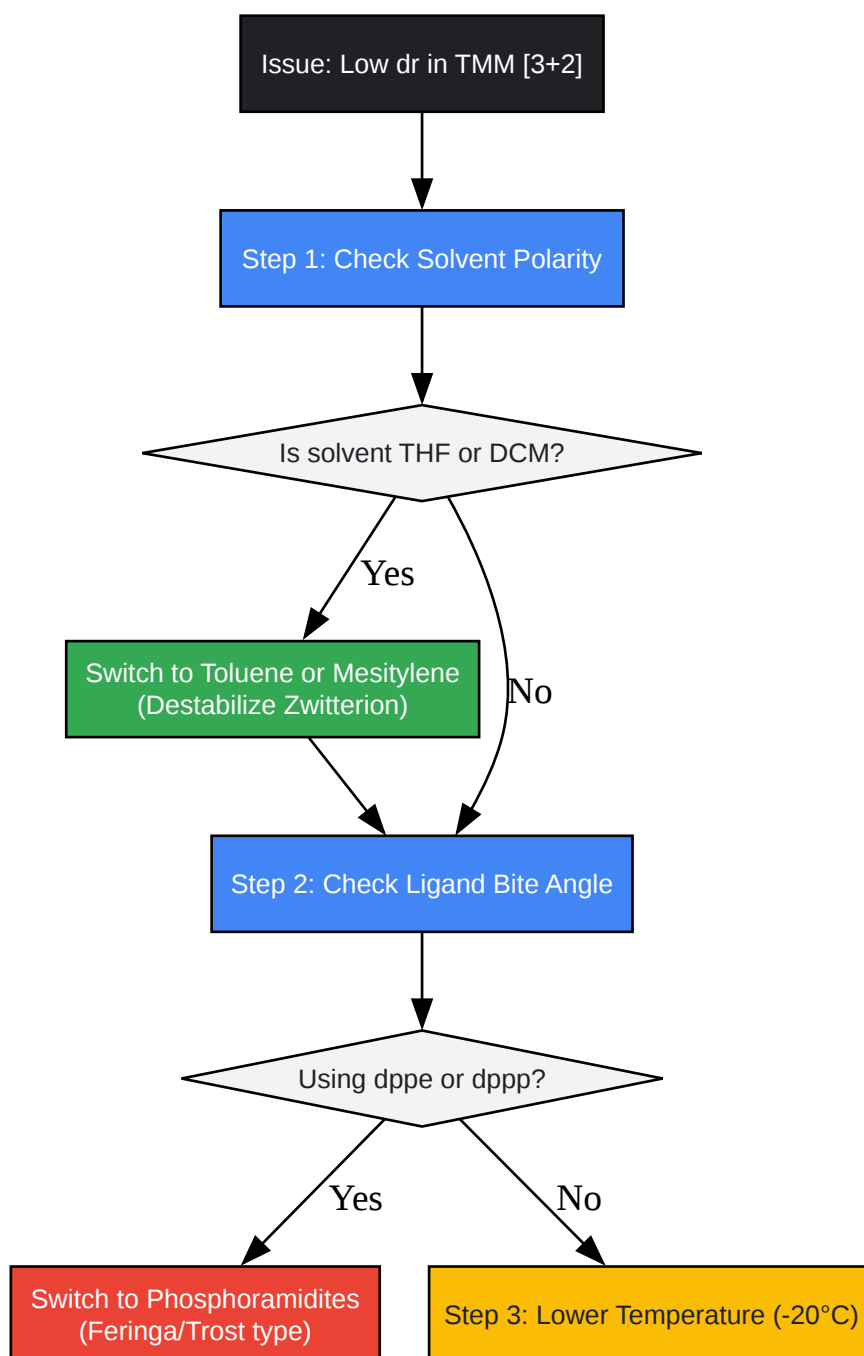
Issue: Low dr in TMM [3+2]

Step 1: Check Solvent Polarity

Is solvent THF or DCM?

Yes

No

Switch to Toluene or Mesitylene
(Destabilize Zwitterion)

Step 2: Check Ligand Bite Angle

Using dppe or dppp?

Yes

No

Switch to Phosphoramidites
(Feringa/Trost type)

Step 3: Lower Temperature (-20°C)